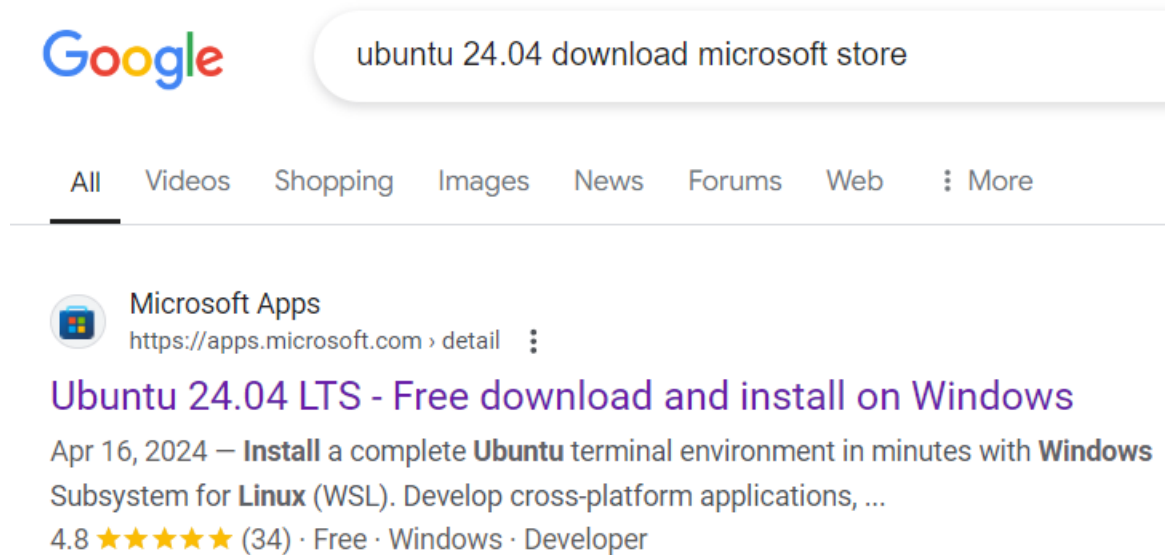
Google

ubuntu 24.04 download microsoft store

All Videos Shopping Images News Forums Web ⋮ More

Microsoft Apps
https://apps.microsoft.com › detail ⋮

Ubuntu 24.04 LTS - Free download and install on Windows

Apr 16, 2024 — Install a complete Ubuntu terminal environment in minutes with Windows Subsystem for Linux (WSL). Develop cross-platform applications, ...

4.8 ★★★★★ (34) · Free · Windows · Developer